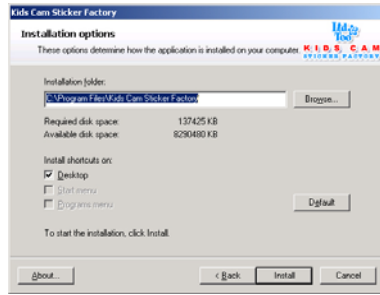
Kids Cam Sticker Factory

Installation options

These options determine how the application is installed on your computer.

KIDS CAM STICKER FACTORY

Installation folder:

C:\Program Files\Kids Cam Sticker Factory

Browse...

Required disk space: 137425 KB

Available disk space: 8290480 KB

Install shortcuts on:

Desktop

Start menu

Programs menu

Default

To start the installation, click Install.

About...

< Back

Install

Cancel